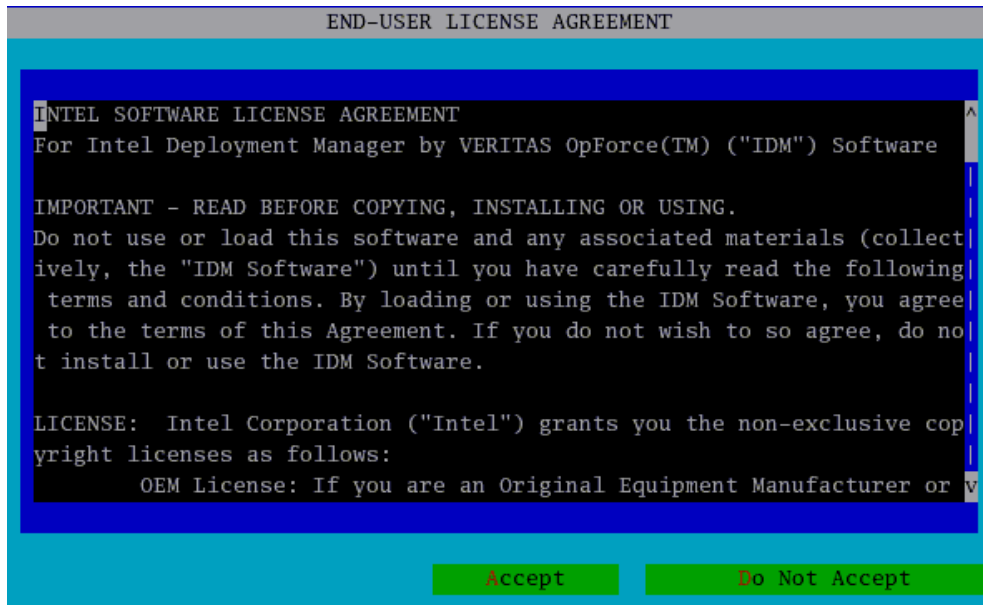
END-USER LICENSE AGREEMENT

INTEL SOFTWARE LICENSE AGREEMENT
For Intel Deployment Manager by VERITAS OpForce(TM) ("IDM") Software

IMPORTANT - READ BEFORE COPYING, INSTALLING OR USING.
Do not use or load this software and any associated materials (collectively, the "IDM Software") until you have carefully read the following terms and conditions. By loading or using the IDM Software, you agree to the terms of this Agreement. If you do not wish to so agree, do not install or use the IDM Software.

LICENSE: Intel Corporation ("Intel") grants you the non-exclusive copyright licenses as follows:
OEM License: If you are an Original Equipment Manufacturer or

Accept

Do Not Accept